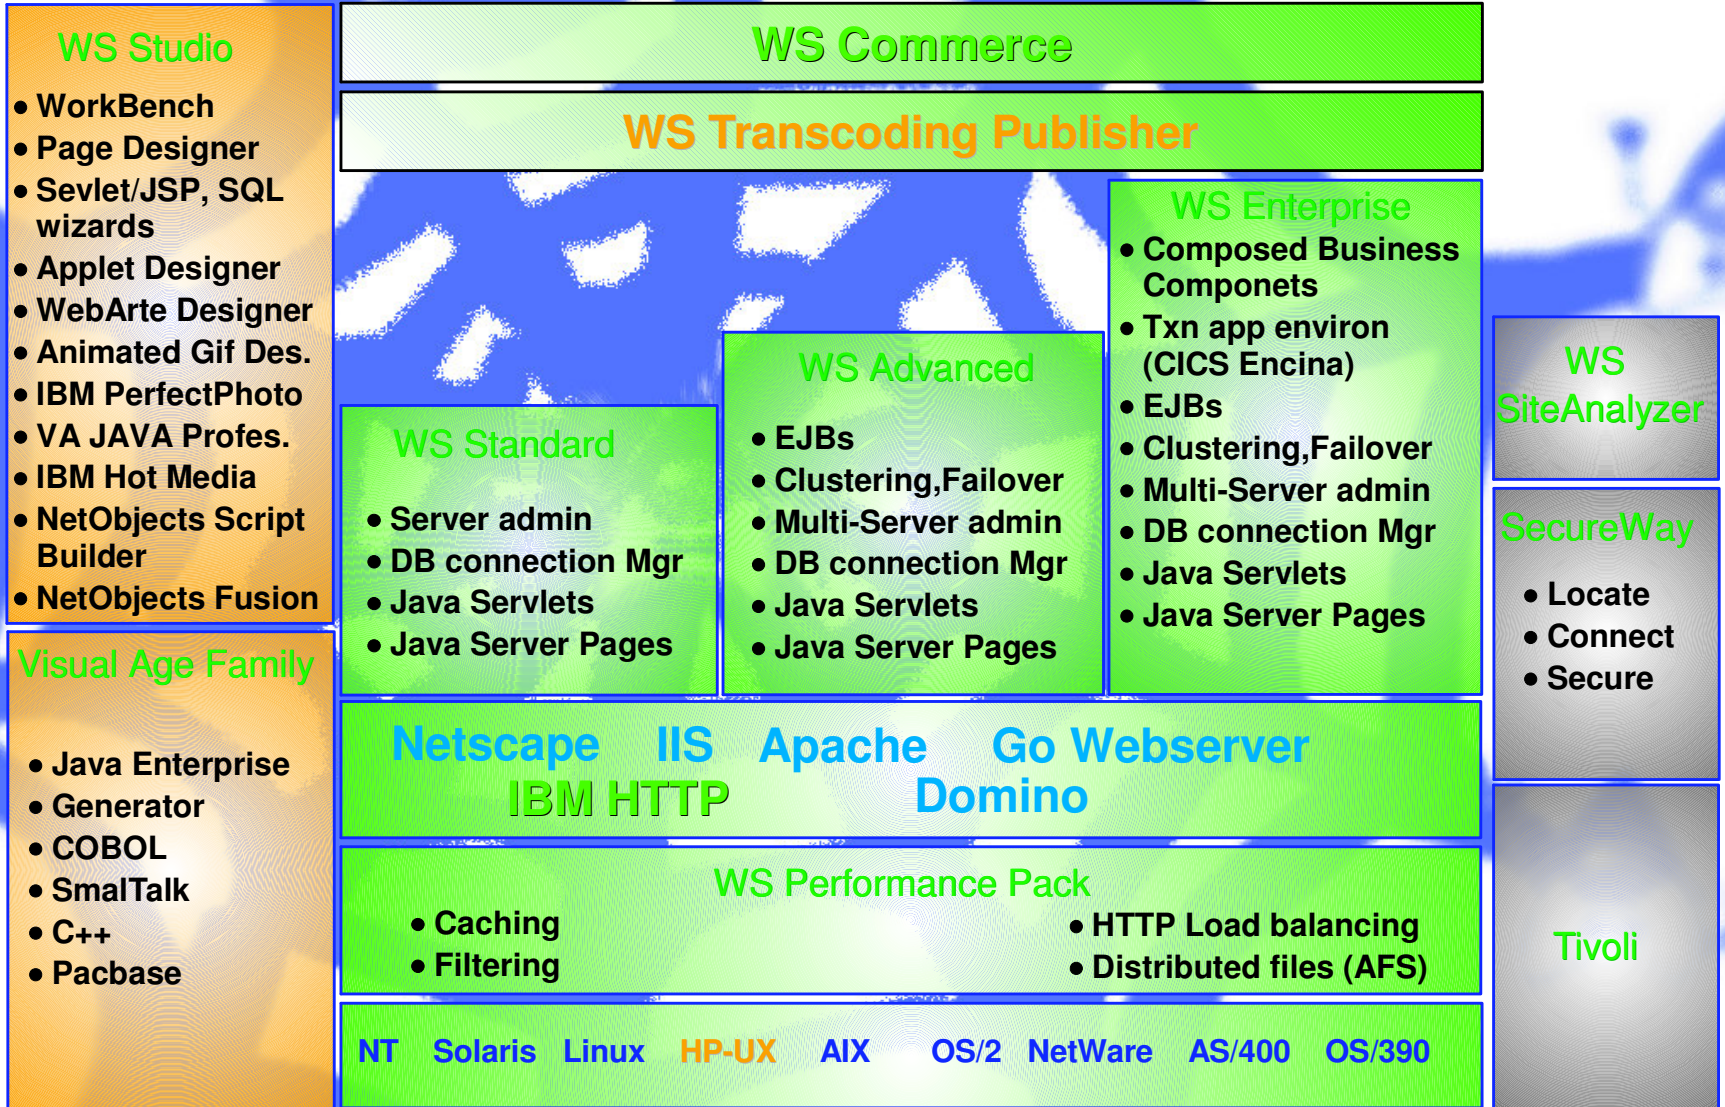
WS Studio
• WorkBench
• Page Designer
• Sevlet/JSP, SQL wizards
• Applet Designer
• WebArte Designer
• Animated Gif Des.
• IBM PerfectPhoto
• VA JAVA Profes.
• IBM Hot Media
• NetObjects Script Builder
• NetObjects Fusion

Visual Age Family
• Java Enterprise
• Generator
• COBOL
• SmalTalk
• C++
• Pacbase

WS Commerce

WS Transcoding Publisher

WS Standard
• Server admin
• DB connection Mgr
• Java Servlets
• Java Server Pages

WS Advanced
• EJBs
• Clustering,Failover
• Multi-Server admin
• DB connection Mgr
• Java Servlets
• Java Server Pages

WS Enterprise
• Composed Business Componets
• Txn app environ (CICS Encina)
• EJBs
• Clustering,Failover
• Multi-Server admin
• DB connection Mgr
• Java Servlets
• Java Server Pages

WS SiteAnalyzer

SecureWay
• Locate
• Connect
• Secure

Tivoli

Netscape IIS Apache Go Webserver
IBM HTTP Domino

WS Performance Pack
• Caching
• Filtering
• HTTP Load balancing
• Distributed files (AFS)

NT Solaris Linux HP-UX AIX OS/2 NetWare AS/400 OS/390